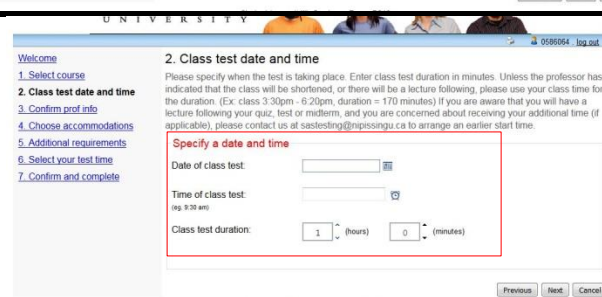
U N I V E R S I T Y

0586064 log out

Welcome
1. Select course
2. Class test date and time
3. Confirm prof info
4. Choose accommodations
5. Additional requirements
6. Select your test time
7. Confirm and complete

2. Class test date and time

Please specify when the test is taking place. Enter class test duration in minutes. Unless the professor has indicated that the class will be shortened, or there will be a lecture following, please use your class time for the duration. (Ex: class 3:30pm - 6:20pm, duration = 170 minutes) If you are aware that you will have a lecture following your quiz, test or midterm, and you are concerned about receiving your additional time (if applicable), please contact us at sastesting@nipissingu.ca to arrange an earlier start time.

Specify a date and time

Date of class test:

Time of class test:
(eg. 9:30 am)

Class test duration: 1 (hours) 0 (minutes)

Previous Next Cancel